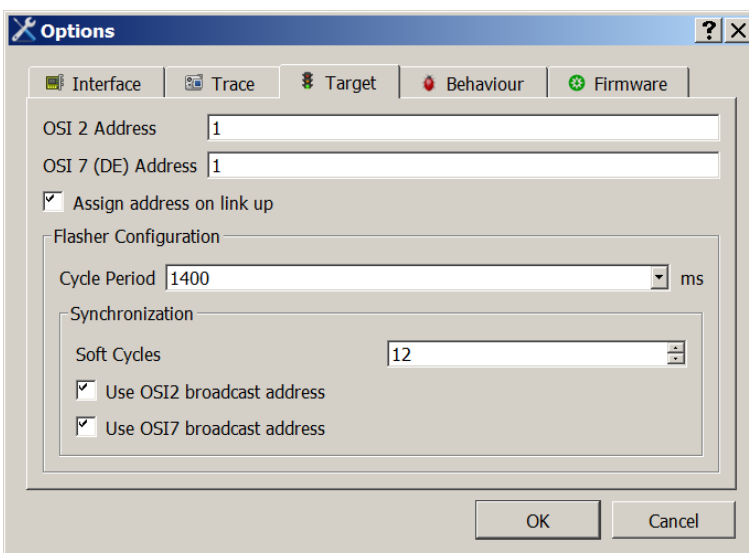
Options

? X

Interface | Trace | Target | Behaviour | Firmware

OSI 2 Address 1

OSI 7 (DE) Address 1

Assign address on link up

Flasher Configuration

Cycle Period 1400 ms

Synchronization

Soft Cycles 12

Use OSI2 broadcast address

Use OSI7 broadcast address

OK Cancel